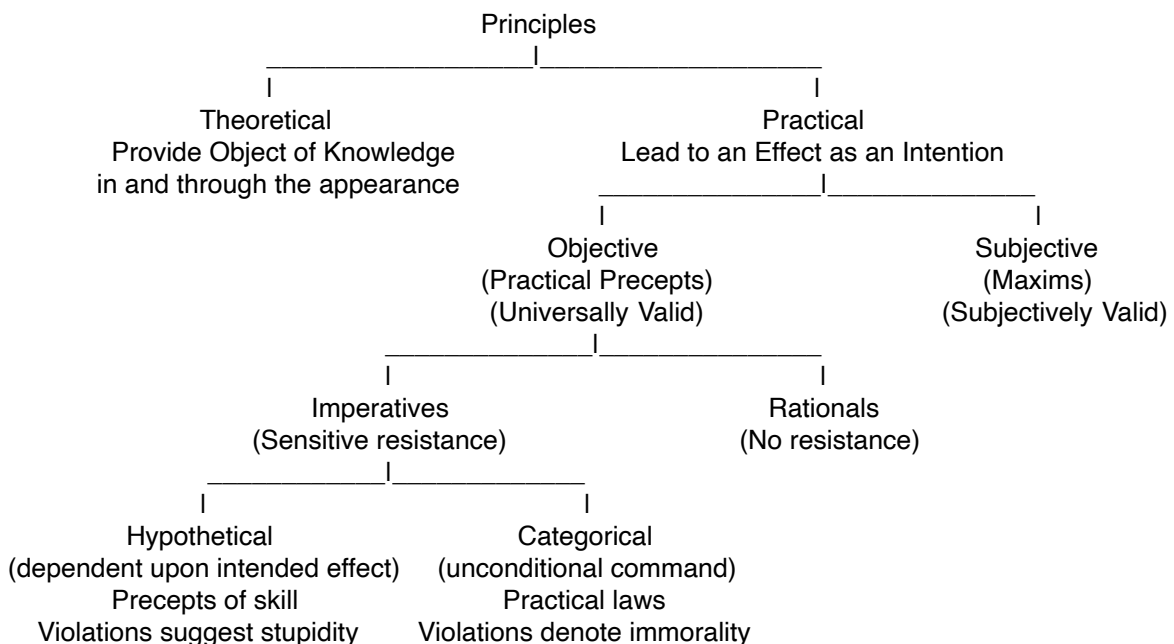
Principles

Theoretical
Provide Object of Knowledge
in and through the appearance

Practical
Lead to an Effect as an Intention

Objective
(Practical Precepts)
(Universally Valid)

Subjective
(Maxims)
(Subjectively Valid)

Imperatives
(Sensitive resistance)

Rationals
(No resistance)

Hypothetical
(dependent upon intended effect)
Precepts of skill
Violations suggest stupidity

Categorical
(unconditional command)
Practical laws
Violations denote immorality